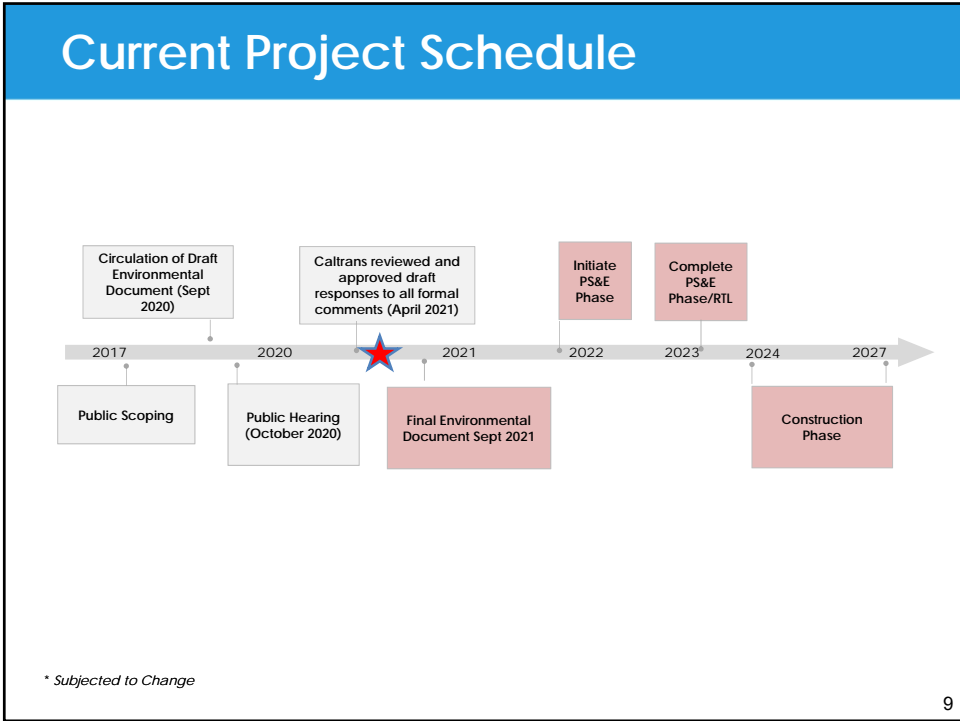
Current Project Schedule

Circulation of Draft Environmental Document (Sept 2020)

Caltrans reviewed and approved draft responses to all formal comments (April 2021)

Initiate PS&E Phase

Complete PS&E Phase/RTL

2017

2020

2021

2022

2023

2024

2027

Public Scoping

Public Hearing (October 2020)

Final Environmental Document Sept 2021

Construction Phase

* Subjected to Change

9